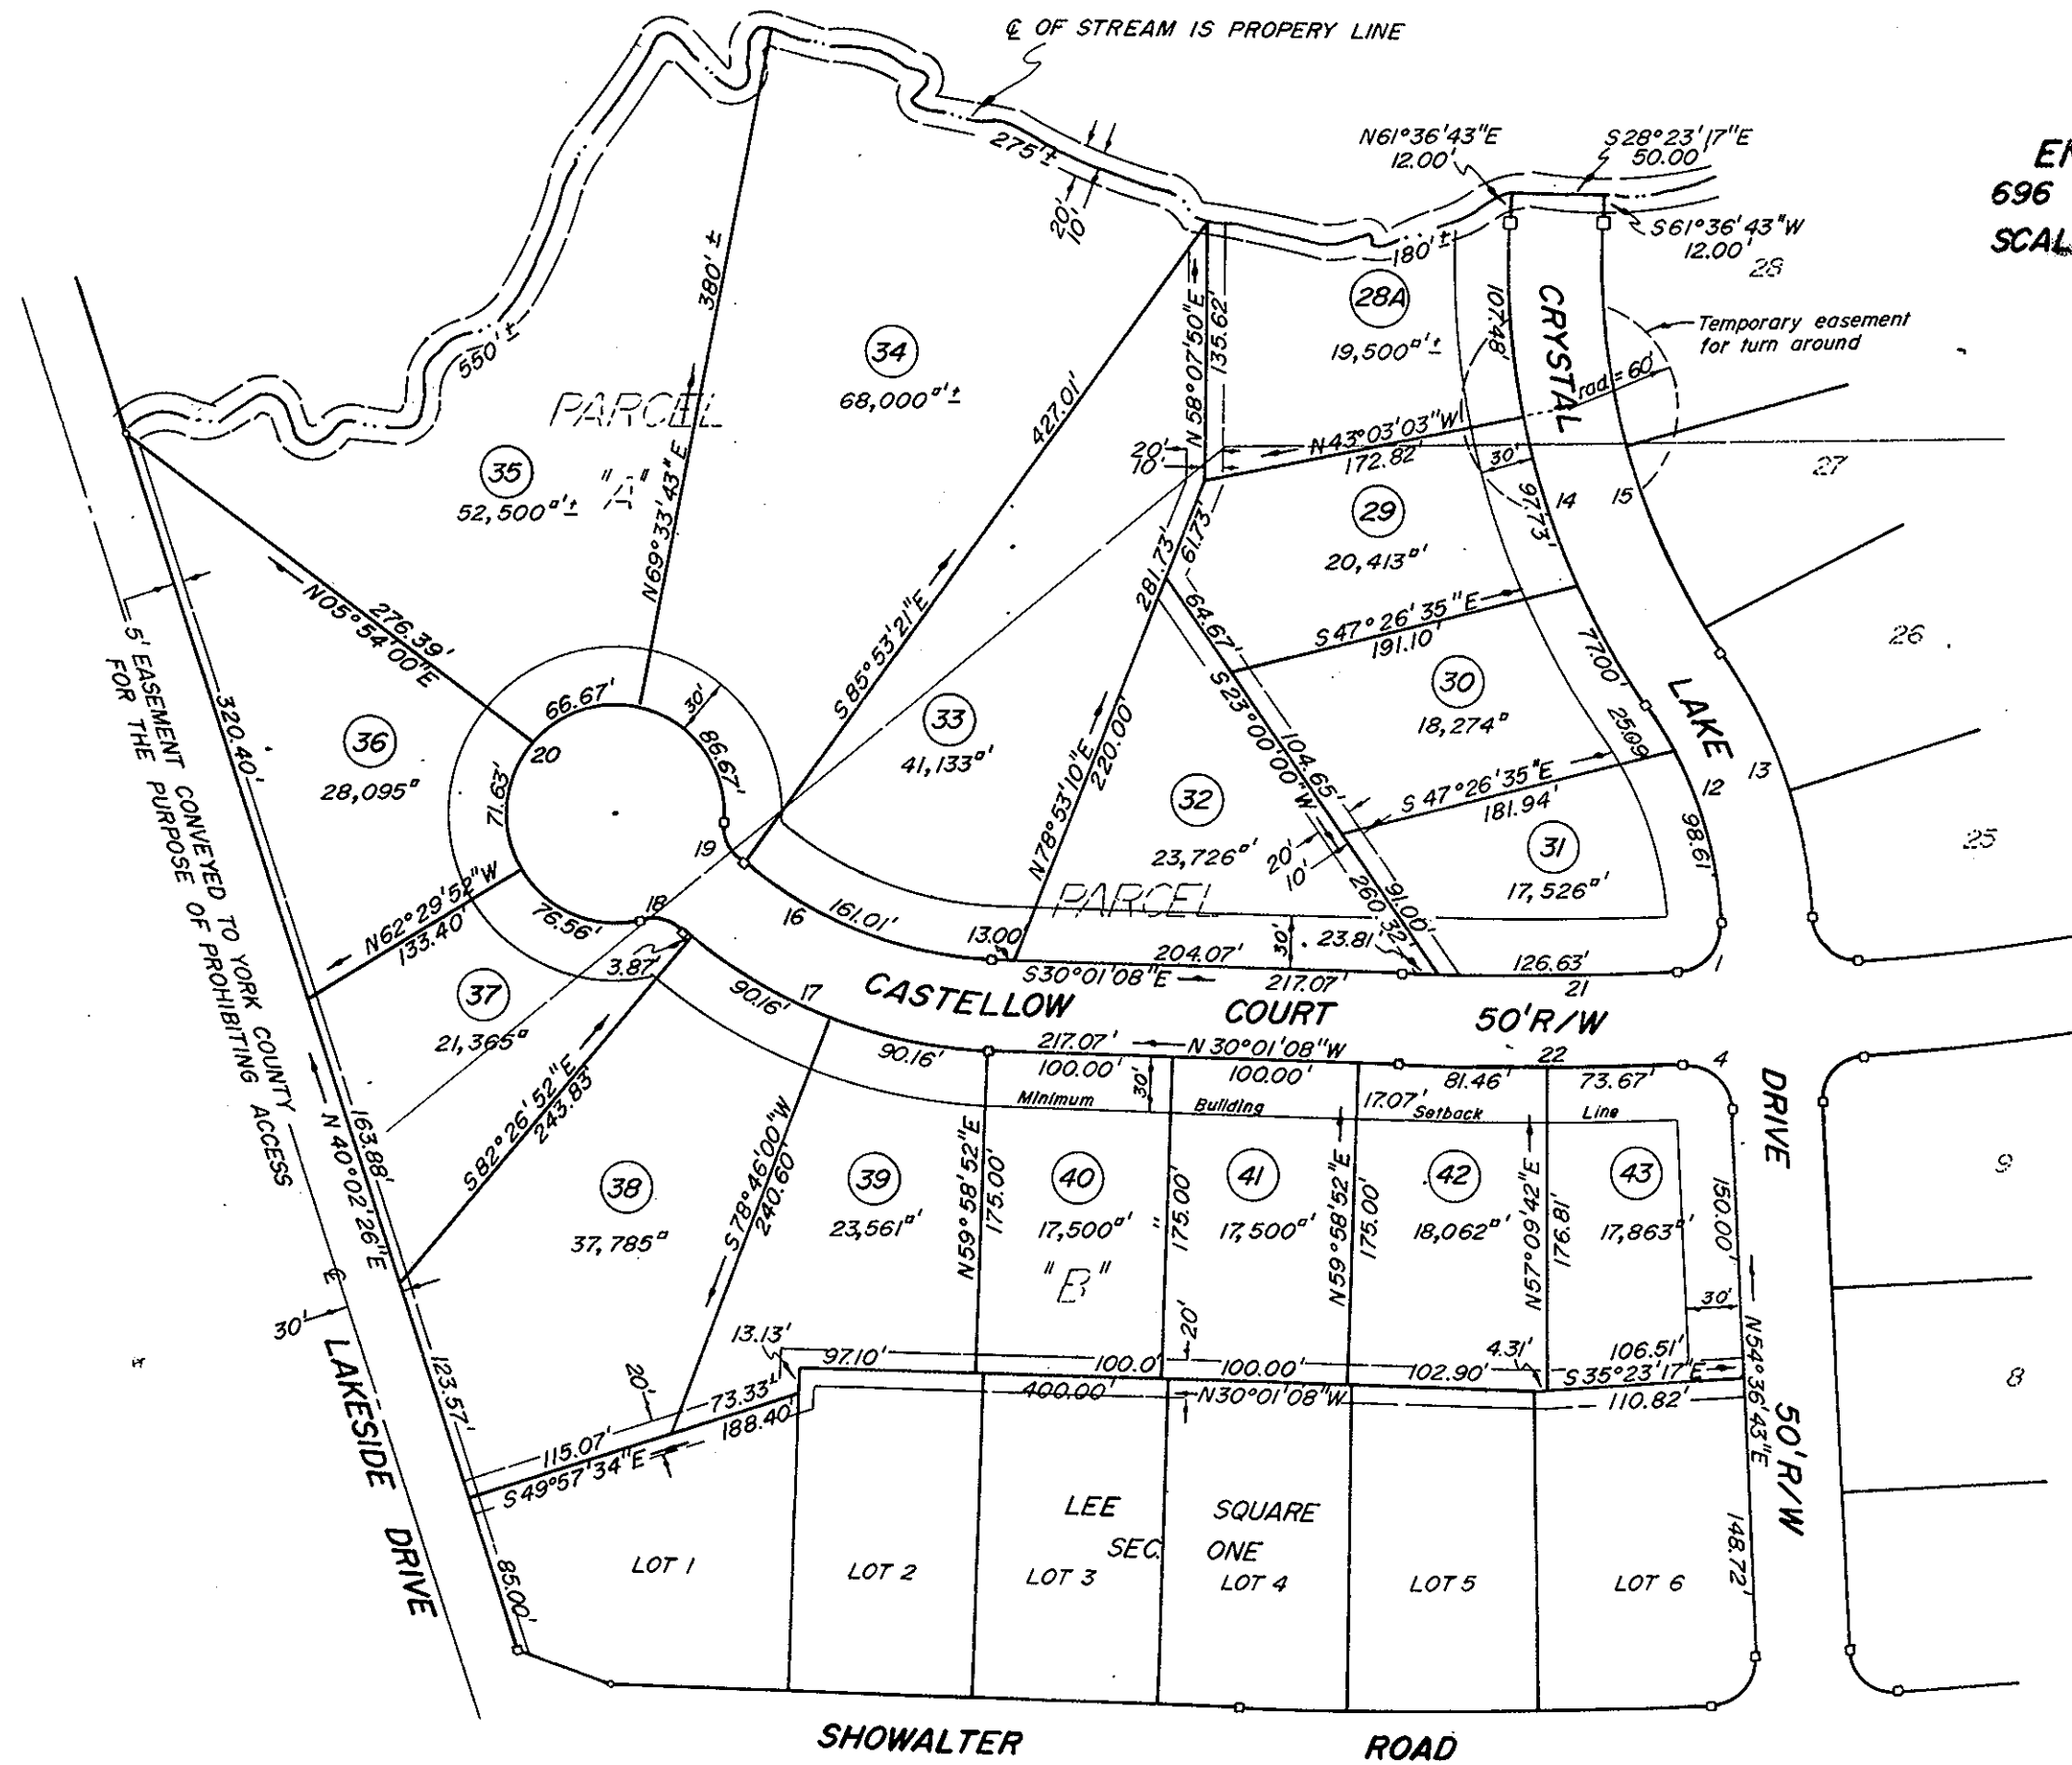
℄ OF STREAM IS PROPERY LINE

E
696
SCAL

275'±
20'
10'
180'±
550'±
380'±
N61°36'43"E
12.00'
S28°23'17"E
50.00'
S61°36'43"W
12.00'
28
28A
19,500□'±
107.48'
CRYSTAL
Temporary easement for turn around
rad.=60'
PARCEL
"A"
34
68,000□'±
35
52,500□'±
N69°33'43"E
427.01'
N58°07'50"E
135.62'
20'
10'
N43°03'03"W
172.82'
30'
27
29
20,413□'
97.73'
14
15
61.73'
281.73'
S85°53'21"E
N05°54'00"E
276.39'
S47°26'35"E
191.10'
64.67'
26
30
18,274□
77.00'
25.09'
LAKE
66.67'
30'
86.67'
33
41,133□'
N78°53'10"E
220.00'
S23°00'00"W
104.65'
36
28,095□
20
71.63'
320.40'
5' EASEMENT CONVEYED TO YORK COUNTY FOR THE PURPOSE OF PROHIBITING ACCESS
19
32
23,726□'
S47°26'35"E
181.94'
12
13
31
17,526□'
98.61'
25
20'
10'
260.32'
91.00'
PARCEL
N62°29'52"W
133.40'
18
76.56'
16
161.01'
13.00'
30'
23.81'
204.07'
126.63'
3.87'
S30°01'08"E
217.07'
1
21
37
21,365□
90.16'
17
CASTELLOW
COURT
50'R/W
90.16'
217.07'
N30°01'08"W
22
4
100.00'
100.00'
81.46'
73.67'
Minimum
30'
Building
17.07'
Setback
Line
DRIVE
S82°26'52"E
243.83'
163.88'
N40°02'26"E
38
37,785□
S78°46'00"W
240.60'
39
23,561□'
N59°58'52"E
175.00'
40
17,500□'
"B"
175.00'
41
17,500□'
N59°58'52"E
175.00'
42
18,062□'
N57°09'42"E
176.81'
43
17,863□'
150.00'
9
℄
30'
30'
20'
13.13'
97.10'
100.0'
100.00'
102.90'
4.31'
106.51'
S35°23'17"E
N54°36'43"E
8
LAKESIDE
DRIVE
123.57'
20'
73.33'
188.40'
400.00'
N30°01'08"W
110.82'
50'R/W
115.07'
S49°57'34"E
LOT 1
LOT 2
LEE
SEC.
LOT 3
SQUARE
ONE
LOT 4
LOT 5
LOT 6
148.72'
85.00'
SHOWALTER
ROAD